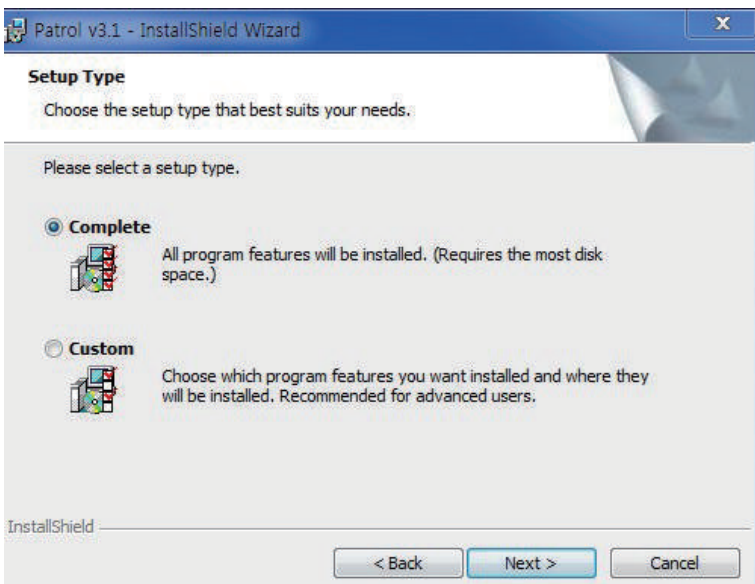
Patrol v3.1 - InstallShield Wizard

Setup Type

Choose the setup type that best suits your needs.

Please select a setup type.

Complete

All program features will be installed. (Requires the most disk space.)

Custom

Choose which program features you want installed and where they will be installed. Recommended for advanced users.

InstallShield

< Back

Next >

Cancel